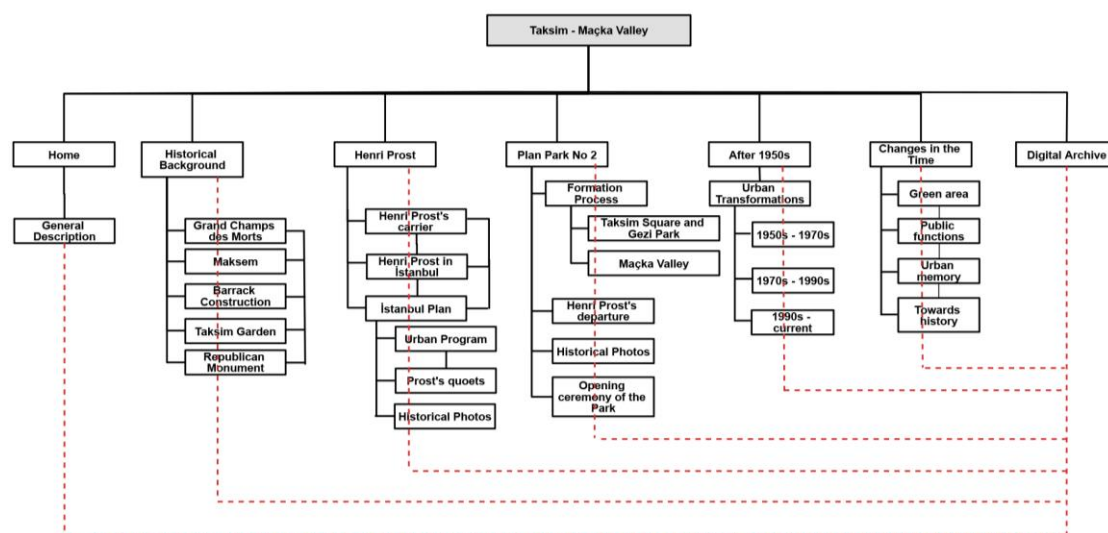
Taksim - Maçka Valley

Home

General Description

Historical Background

Grand Champs des Morts

Maksem

Barrack Construction

Taksim Garden

Republican Monument

Henri Prost

Henri Prost's carrier

Henri Prost in İstanbul

İstanbul Plan

Urban Program

Prost's quoets

Historical Photos

Plan Park No 2

Formation Process

Taksim Square and Gezi Park

Maçka Valley

Henri Prost's departure

Historical Photos

Opening ceremony of the Park

After 1950s

Urban Transformations

1950s - 1970s

1970s - 1990s

1990s - current

Changes in the Time

Green area

Public functions

Urban memory

Towards history

Digital Archive